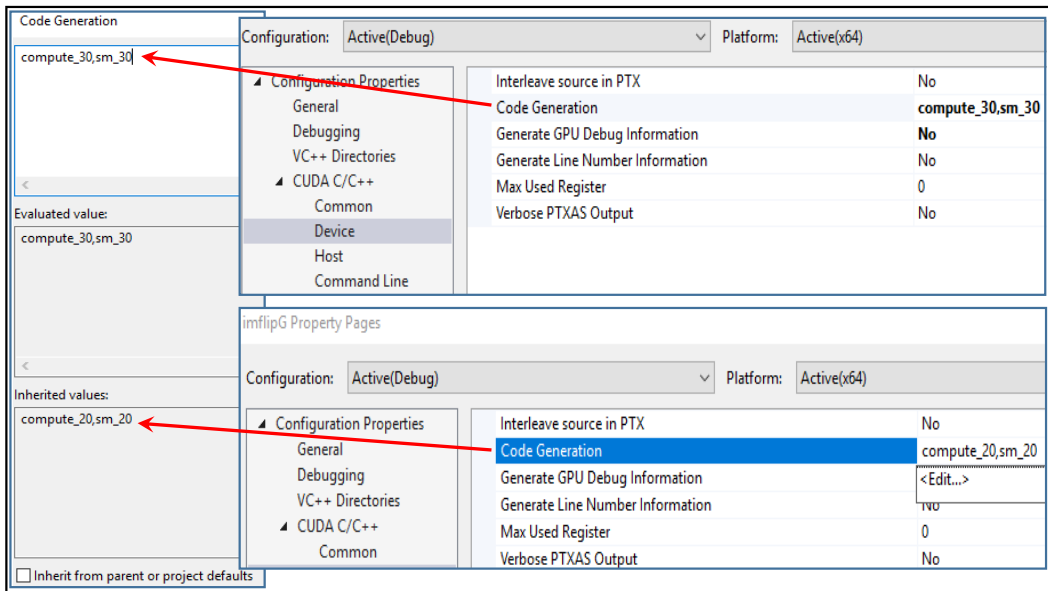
Code Generation

compute_30,sm_30

<

Evaluated value:

compute_30,sm_30

<

Inherited values:

compute_20,sm_20

Inherit from parent or project defaults

Configuration: Active(Debug)

Platform: Active(x64)

◢ Configuration Properties
General
Debugging
VC++ Directories
◢ CUDA C/C++
Common
Device
Host
Command Line

| | |
|---|---|
| Interleave source in PTX | No |
| Code Generation | **compute_30,sm_30** |
| Generate GPU Debug Information | **No** |
| Generate Line Number Information | No |
| Max Used Register | 0 |
| Verbose PTXAS Output | No |

imflipG Property Pages

Configuration: Active(Debug)

Platform: Active(x64)

◢ Configuration Properties
General
Debugging
VC++ Directories
◢ CUDA C/C++
Common

| | |
|---|---|
| Interleave source in PTX | No |
| Code Generation | compute_20,sm_20 |
| Generate GPU Debug Information | <Edit...> |
| Generate Line Number Information | No |
| Max Used Register | 0 |
| Verbose PTXAS Output | No |